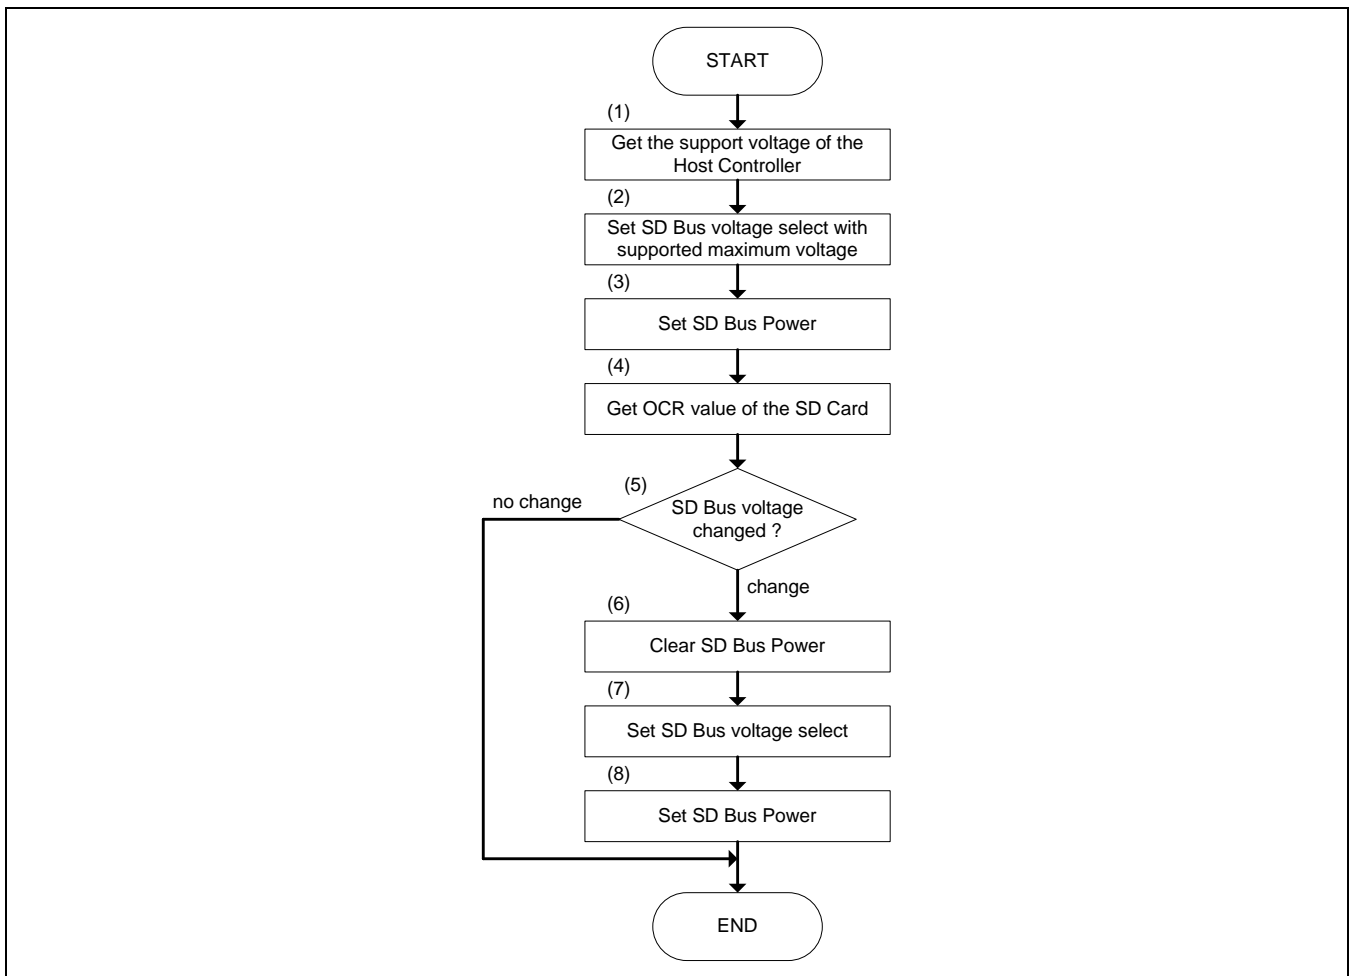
START

(1)
Get the support voltage of the Host Controller

(2)
Set SD Bus voltage select with supported maximum voltage

(3)
Set SD Bus Power

(4)
Get OCR value of the SD Card

(5)
SD Bus voltage changed ?

no change

change

(6)
Clear SD Bus Power

(7)
Set SD Bus voltage select

(8)
Set SD Bus Power

END